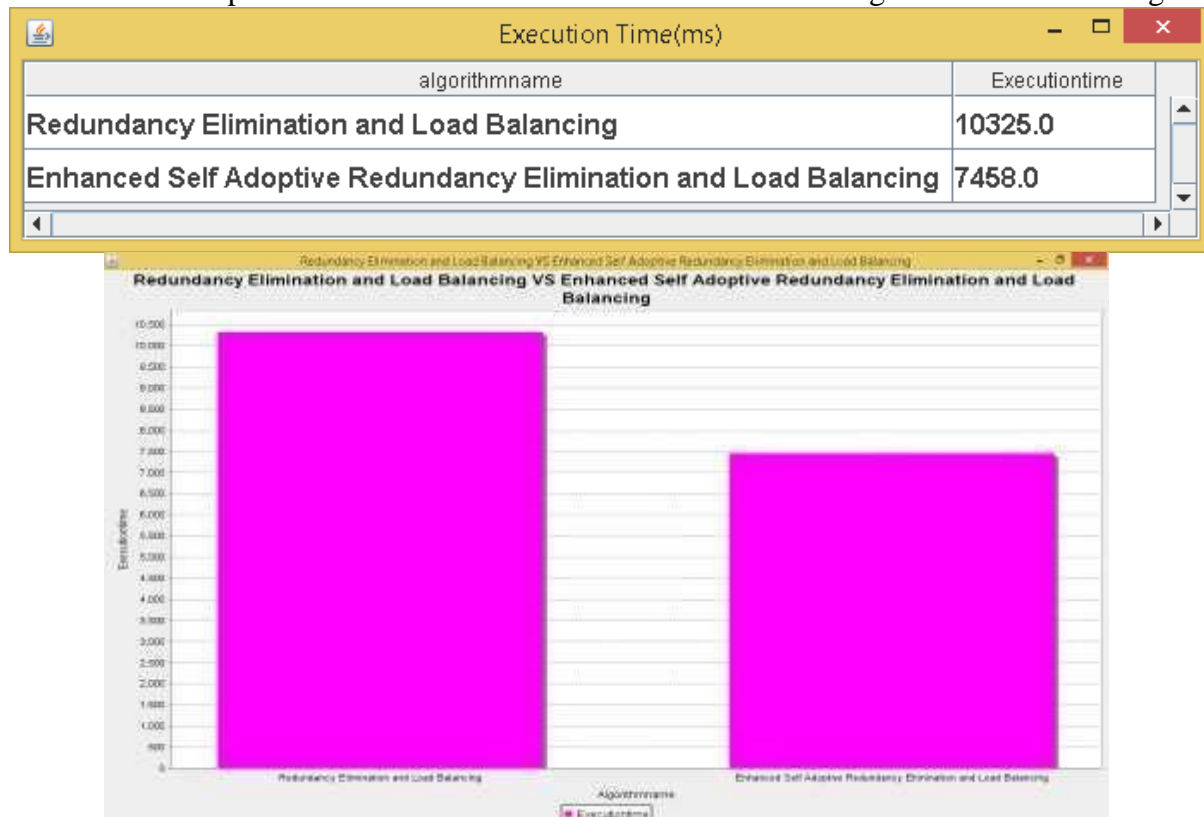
Execution Time(ms)

| algorithmname | Executiontime |
|---|---|
| Redundancy Elimination and Load Balancing | 10325.0 |
| Enhanced Self Adoptive Redundancy Elimination and Load Balancing | 7458.0 |

Redundancy Elimination and Load Balancing VS Enhanced Self Adoptive Redundancy Elimination and Load Balancing

Redundancy Elimination and Load Balancing VS Enhanced Self Adoptive Redundancy Elimination and Load Balancing

10,500
10,000
9,500
9,000
8,500
8,000
7,500
7,000
6,500
6,000
5,500
5,000
4,500
4,000
3,500
3,000
2,500
2,000
1,500
1,000
500
0

Executiontime

Redundancy Elimination and Load Balancing

Enhanced Self Adoptive Redundancy Elimination and Load Balancing

Algorithmname

Executiontime